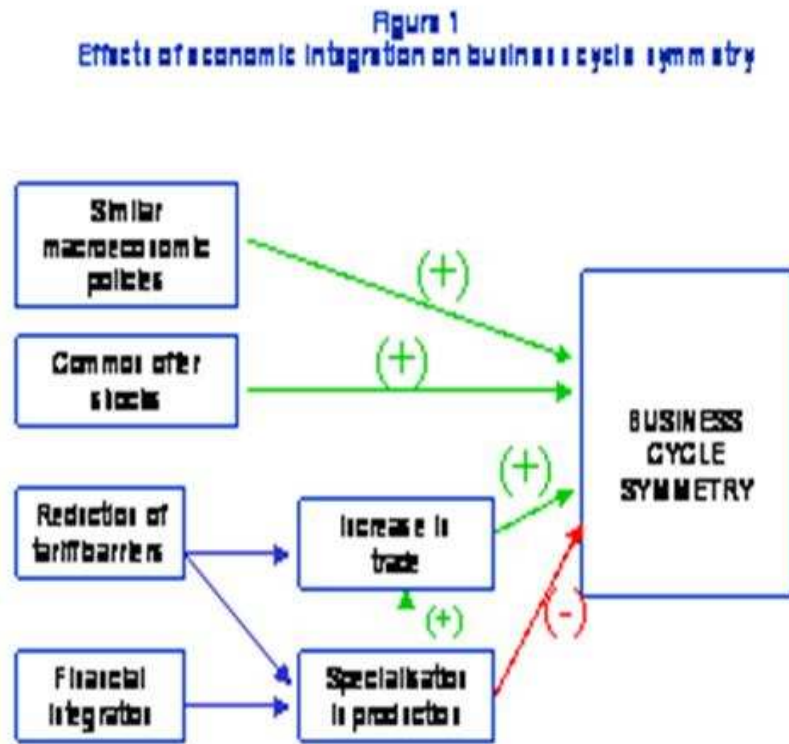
Figure 1
Effects of economic integration on business cycle symmetry

Similar macroeconomic policies

Common offer shocks

Reduction of tariff barriers

Financial integration

Increase in trade

Specialisation in production

(+)

(+)

(+)

(+)

(-)

BUSINESS CYCLE SYMMETRY